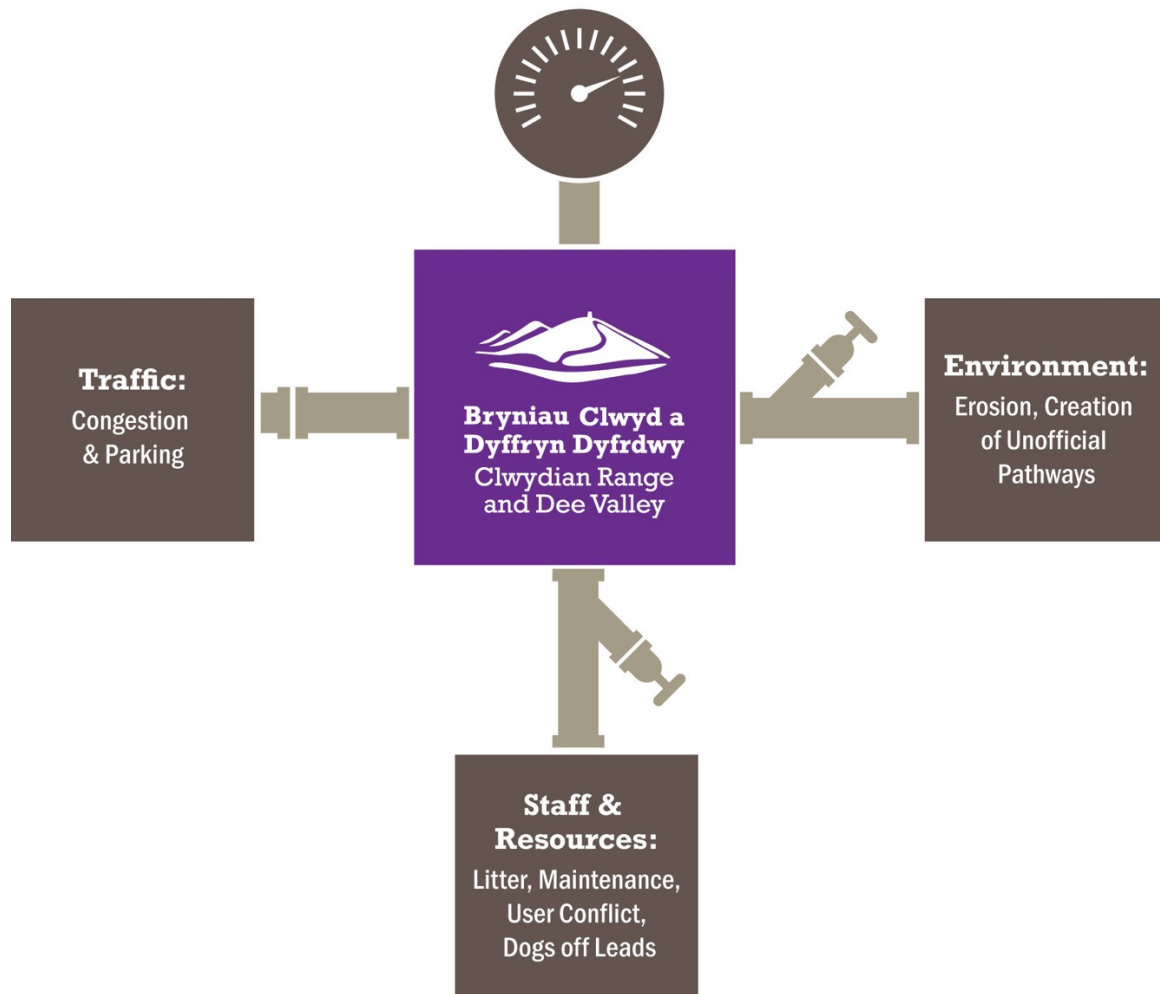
Traffic:
Congestion & Parking

Bryniau Clwyd a Dyffryn Dyfrdwy
Clwydian Range and Dee Valley

Environment:
Erosion, Creation of Unofficial Pathways

Staff & Resources:
Litter, Maintenance, User Conflict, Dogs off Leads